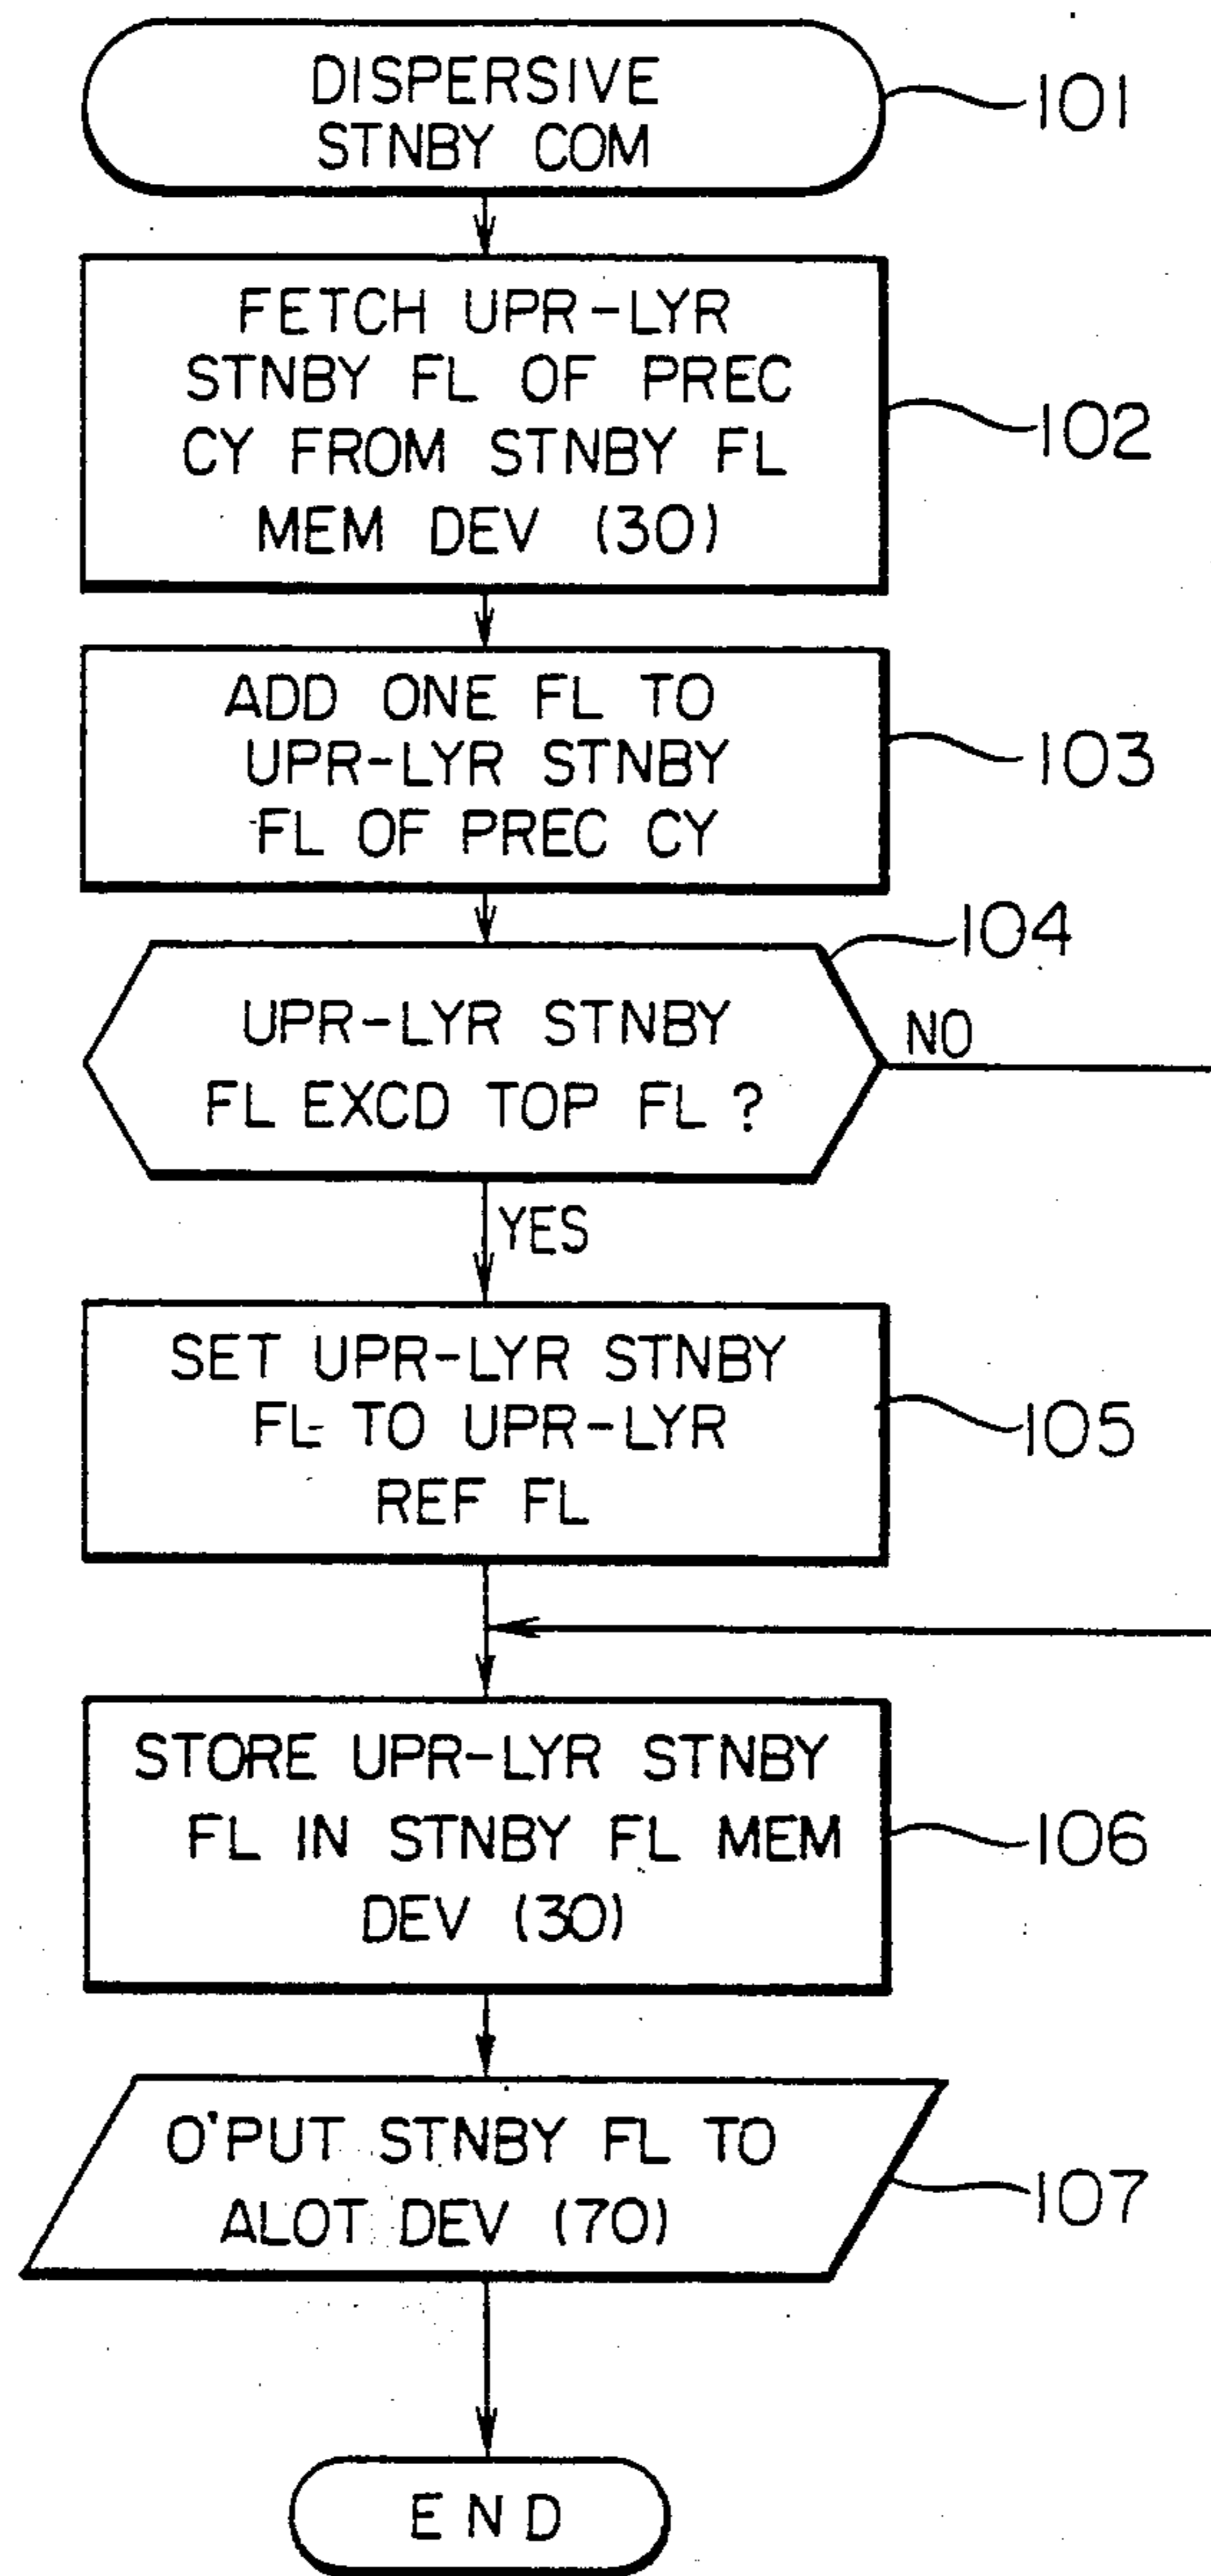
DISPERSIVE STNBY COM

101

FETCH UPR-LYR STNBY FL OF PREC CY FROM STNBY FL MEM DEV (30)

102

ADD ONE FL TO UPR-LYR STNBY FL OF PREC CY

103

104

UPR-LYR STNBY FL EXCD TOP FL ?

NO

YES

SET UPR-LYR STNBY FL TO UPR-LYR REF FL

105

STORE UPR-LYR STNBY FL IN STNBY FL MEM DEV (30)

106

O'PUT STNBY FL TO ALOT DEV (70)

107

END